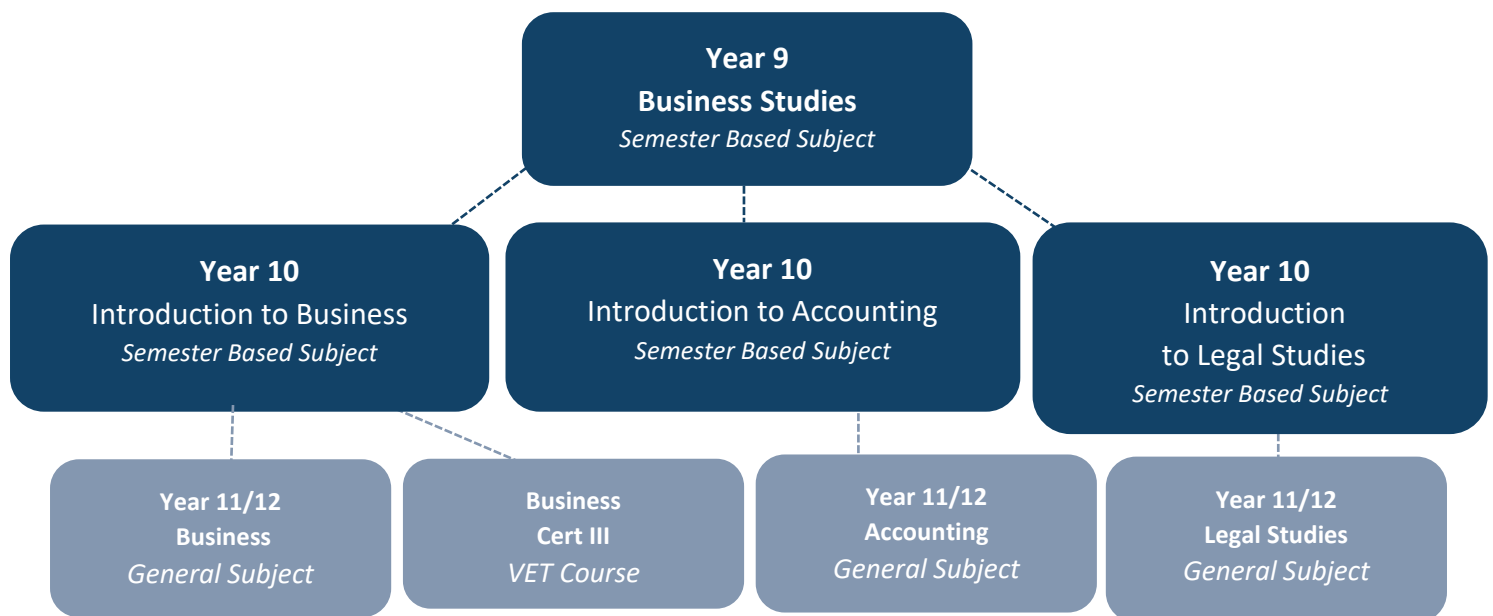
Year 9
Business Studies
Semester Based Subject

Year 10
Introduction to Business
Semester Based Subject

Year 10
Introduction to Accounting
Semester Based Subject

Year 10
Introduction to Legal Studies
Semester Based Subject

Year 11/12
Business
General Subject

Business
Cert III
VET Course

Year 11/12
Accounting
General Subject

Year 11/12
Legal Studies
General Subject